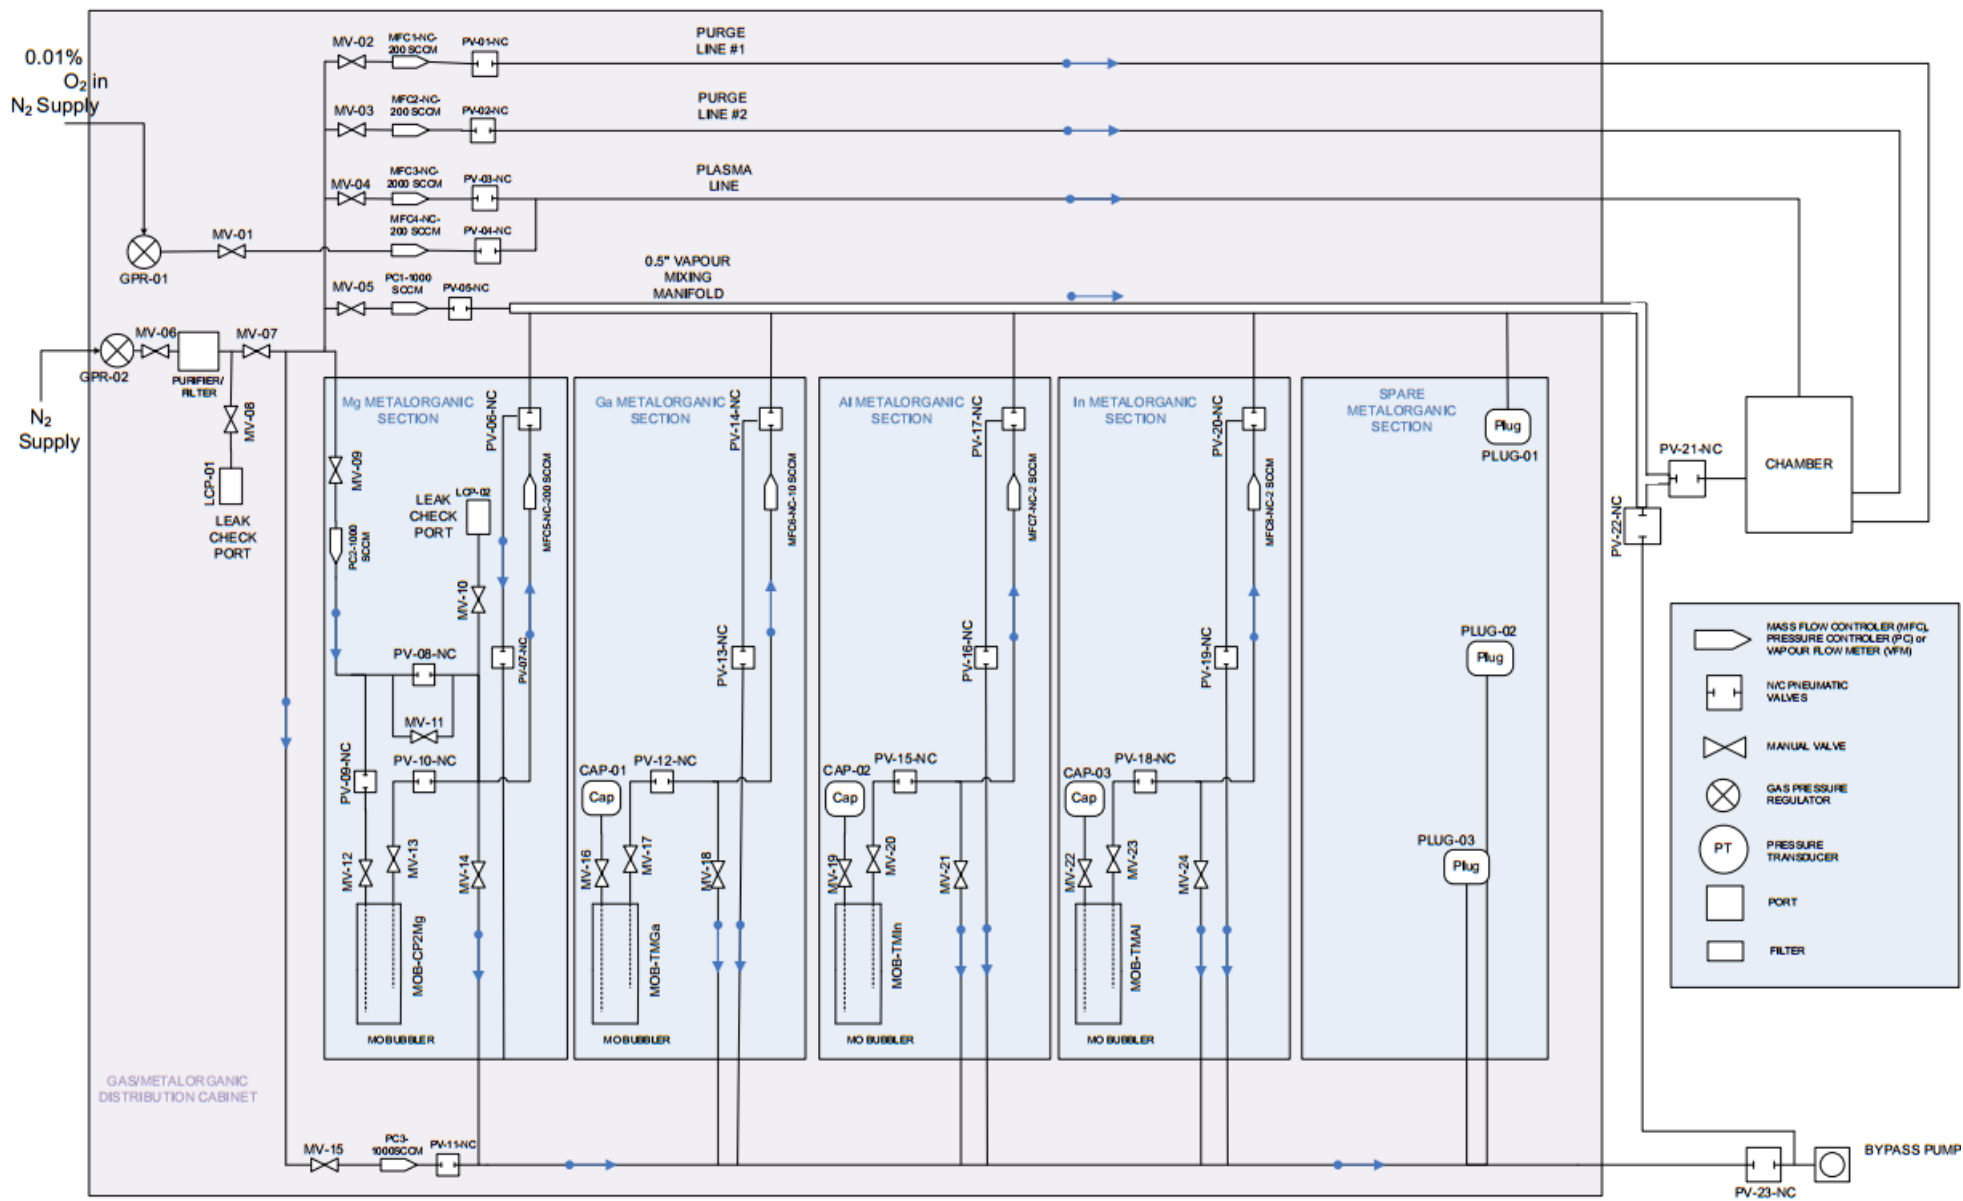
0.01% $O_2$ in $N_2$ Supply

MV-02 MFC1-NC-200 SCCM PV-01-NC PURGE LINE #1

MV-03 MFC2-NC-200 SCCM PV-02-NC PURGE LINE #2

MV-04 MFC3-NC-2000 SCCM PV-03-NC PLASMA LINE

MFC4-NC-200 SCCM PV-04-NC

MV-01

GPR-01

MV-05 PC1-1000 SCCM PV-05-NC 0.5" VAPOUR MIXING MANIFOLD

GPR-02 MV-06 PURIFIER/ FILTER MV-07

MV-08

$N_2$ Supply

LCP-01 LEAK CHECK PORT

Mg METALORGANIC SECTION

PV-06-NC

MV-09

PC2-1000 SCCM

LEAK CHECK PORT LCP-02

MFC5-NC-200 SCCM

MV-10

PV-07-NC

PV-08-NC

MV-11

PV-09-NC

PV-10-NC

MV-12 MV-13 MV-14

MOB-CP2Mg

MOBUBBLER

Ga METALORGANIC SECTION

PV-14-NC

MFC6-NC-10 SCCM

PV-13-NC

CAP-01 Cap PV-12-NC

MV-16 MV-17 MV-18

MOB-TMGa

MOBUBBLER

Al METALORGANIC SECTION

PV-17-NC

MFC7-NC-2 SCCM

PV-16-NC

CAP-02 Cap PV-15-NC

MV-19 MV-20 MV-21

MOB-TMIn

MO BUBBLER

In METALORGANIC SECTION

PV-20-NC

MFC8-NC-2 SCCM

PV-19-NC

CAP-03 Cap PV-18-NC

MV-22 MV-23 MV-24

MOB-TMAl

MO BUBBLER

SPARE METALORGANIC SECTION

Plug PLUG-01

PLUG-02 Plug

PLUG-03 Plug

PV-21-NC

CHAMBER

PV-22-NC

MASS FLOW CONTROLER (MFC), PRESSURE CONTROLER (PC) or VAPOUR FLOW METER (VFM)

N/C PNEUMATIC VALVES

MANUAL VALVE

GAS PRESSURE REGULATOR

PT PRESSURE TRANSDUCER

PORT

FILTER

GAS/METALORGANIC DISTRIBUTION CABINET

MV-15 PC3-1000SCCM PV-11-NC

PV-23-NC

BYPASS PUMP